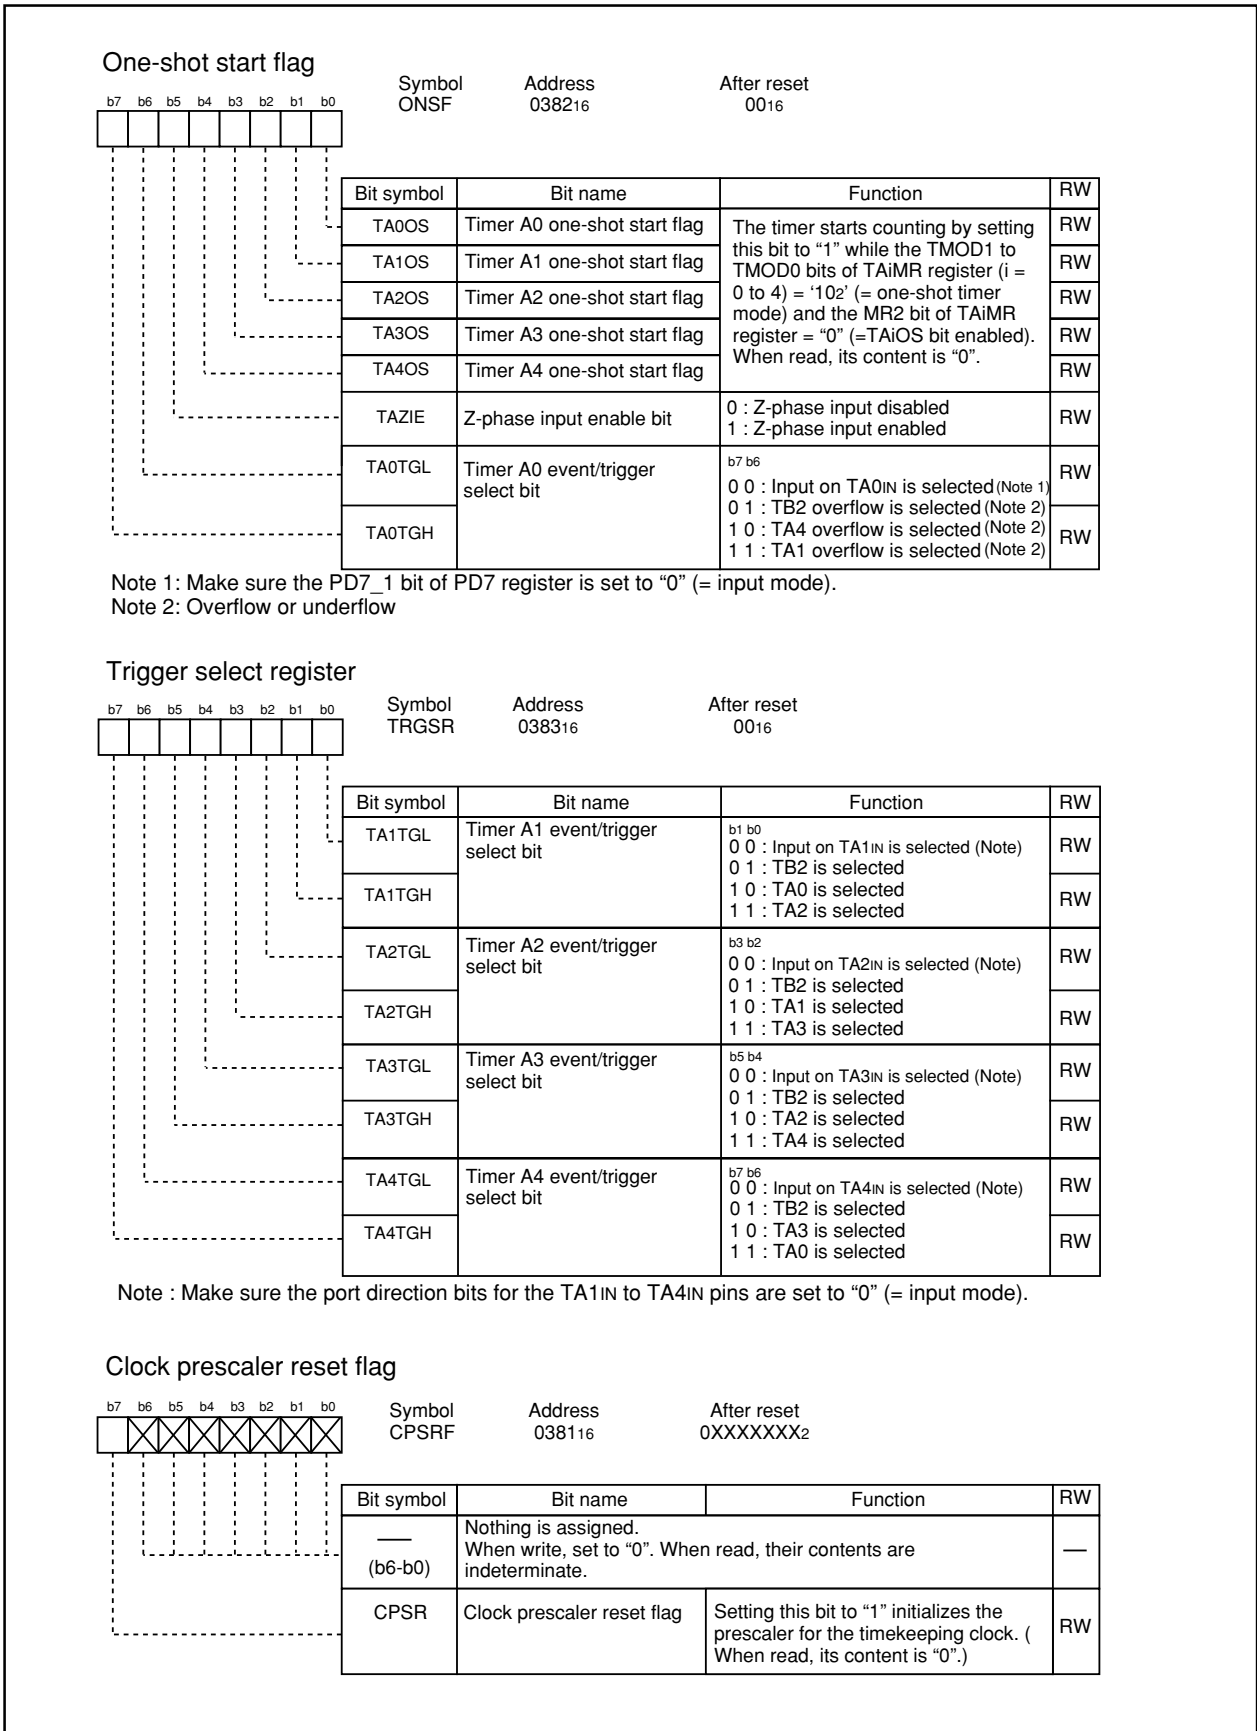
One-shot start flag

b7 b6 b5 b4 b3 b2 b1 b0

Symbol ONSF
Address $0382_{16}$
After reset $00_{16}$

| Bit symbol | Bit name | Function | RW |
|---|---|---|---|
| TA0OS | Timer A0 one-shot start flag | The timer starts counting by setting this bit to “1” while the TMOD1 to TMOD0 bits of TAiMR register (i = 0 to 4) = ‘$10_2$’ (= one-shot timer mode) and the MR2 bit of TAiMR register = “0” (=TAiOS bit enabled). When read, its content is “0”. | RW |
| TA1OS | Timer A1 one-shot start flag | | RW |
| TA2OS | Timer A2 one-shot start flag | | RW |
| TA3OS | Timer A3 one-shot start flag | | RW |
| TA4OS | Timer A4 one-shot start flag | | RW |
| TAZIE | Z-phase input enable bit | 0 : Z-phase input disabled 1 : Z-phase input enabled | RW |
| TA0TGL | Timer A0 event/trigger select bit | b7 b6 0 0 : Input on $TA0_{IN}$ is selected (Note 1) 0 1 : TB2 overflow is selected (Note 2) 1 0 : TA4 overflow is selected (Note 2) 1 1 : TA1 overflow is selected (Note 2) | RW |
| TA0TGH | | | RW |

Note 1: Make sure the PD7_1 bit of PD7 register is set to “0” (= input mode).
Note 2: Overflow or underflow

Trigger select register

b7 b6 b5 b4 b3 b2 b1 b0

Symbol TRGSR
Address $0383_{16}$
After reset $00_{16}$

| Bit symbol | Bit name | Function | RW |
|---|---|---|---|
| TA1TGL | Timer A1 event/trigger select bit | b1 b0 0 0 : Input on $TA1_{IN}$ is selected (Note) 0 1 : TB2 is selected 1 0 : TA0 is selected 1 1 : TA2 is selected | RW |
| TA1TGH | | | RW |
| TA2TGL | Timer A2 event/trigger select bit | b3 b2 0 0 : Input on $TA2_{IN}$ is selected (Note) 0 1 : TB2 is selected 1 0 : TA1 is selected 1 1 : TA3 is selected | RW |
| TA2TGH | | | RW |
| TA3TGL | Timer A3 event/trigger select bit | b5 b4 0 0 : Input on $TA3_{IN}$ is selected (Note) 0 1 : TB2 is selected 1 0 : TA2 is selected 1 1 : TA4 is selected | RW |
| TA3TGH | | | RW |
| TA4TGL | Timer A4 event/trigger select bit | b7 b6 0 0 : Input on $TA4_{IN}$ is selected (Note) 0 1 : TB2 is selected 1 0 : TA3 is selected 1 1 : TA0 is selected | RW |
| TA4TGH | | | RW |

Note : Make sure the port direction bits for the $TA1_{IN}$ to $TA4_{IN}$ pins are set to “0” (= input mode).

Clock prescaler reset flag

b7 b6 b5 b4 b3 b2 b1 b0

Symbol CPSRF
Address $0381_{16}$
After reset $0XXXXXXX_2$

| Bit symbol | Bit name | Function | RW |
|---|---|---|---|
| — (b6-b0) | Nothing is assigned. When write, set to “0”. When read, their contents are indeterminate. | | — |
| CPSR | Clock prescaler reset flag | Setting this bit to “1” initializes the prescaler for the timekeeping clock. ( When read, its content is “0”.) | RW |